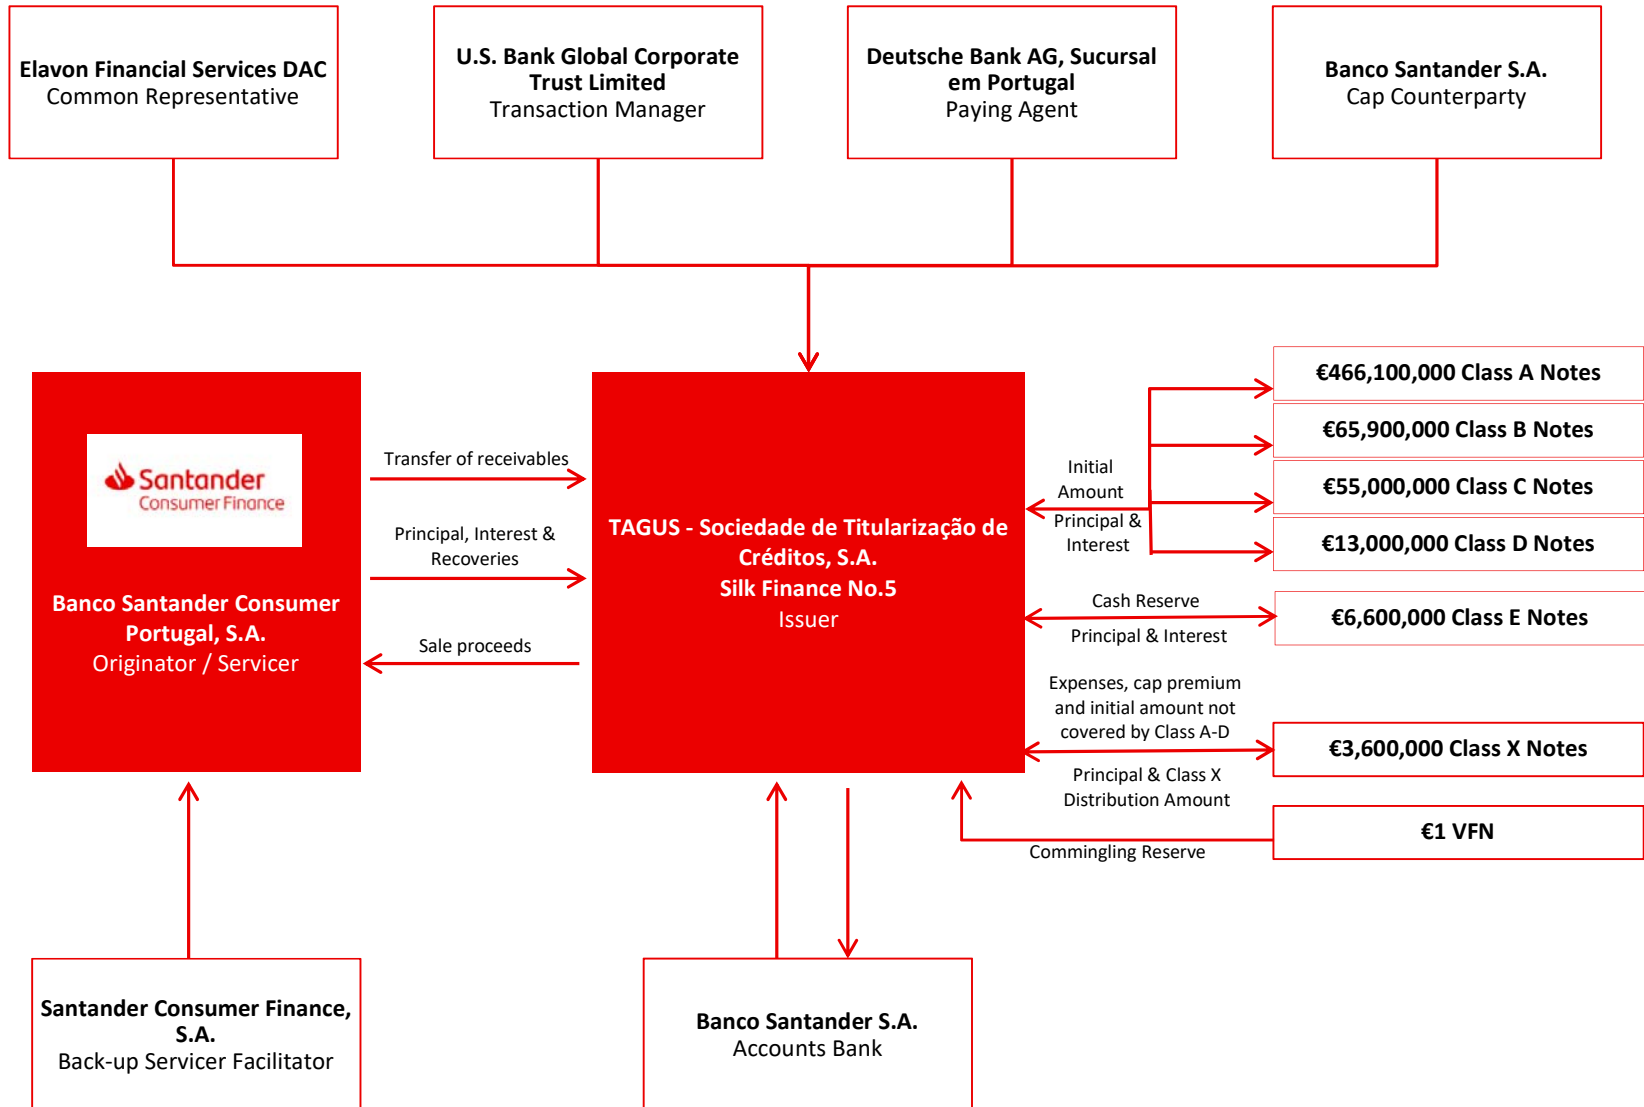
**Elavon Financial Services DAC**
Common Representative

**U.S. Bank Global Corporate Trust Limited**
Transaction Manager

**Deutsche Bank AG, Sucursal em Portugal**
Paying Agent

**Banco Santander S.A.**
Cap Counterparty

Santander Consumer Finance

**Banco Santander Consumer Portugal, S.A.**
Originator / Servicer

Transfer of receivables

Principal, Interest & Recoveries

Sale proceeds

**TAGUS - Sociedade de Titularização de Créditos, S.A.**
**Silk Finance No.5**
Issuer

Initial Amount

Principal & Interest

**€466,100,000 Class A Notes**

**€65,900,000 Class B Notes**

**€55,000,000 Class C Notes**

**€13,000,000 Class D Notes**

Cash Reserve

Principal & Interest

**€6,600,000 Class E Notes**

Expenses, cap premium and initial amount not covered by Class A-D

Principal & Class X Distribution Amount

**€3,600,000 Class X Notes**

**€1 VFN**

Commingling Reserve

**Santander Consumer Finance, S.A.**
Back-up Servicer Facilitator

**Banco Santander S.A.**
Accounts Bank